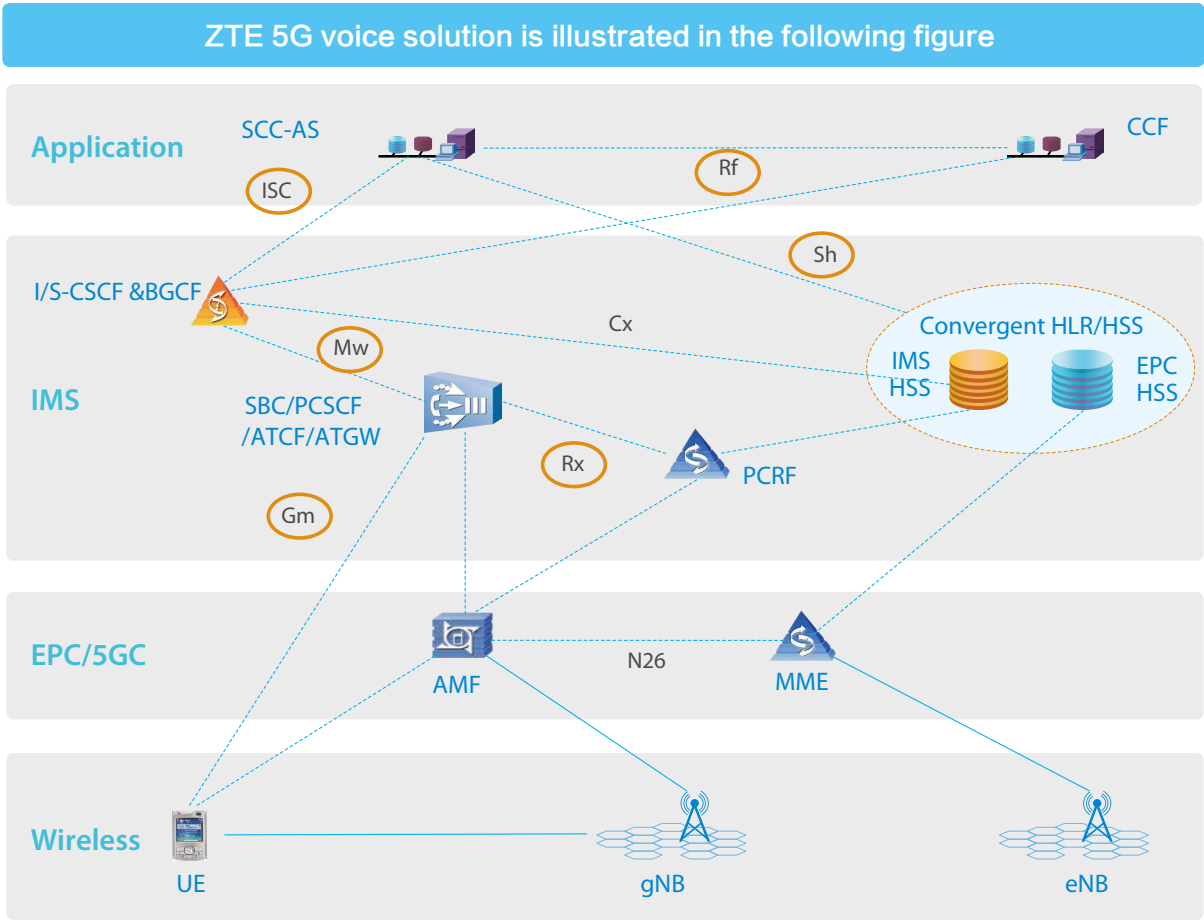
ZTE 5G voice solution is illustrated in the following figure

Application

SCC-AS

CCF

ISC

Rf

Sh

I/S-CSCF &BGCF

Cx

Convergent HLR/HSS

IMS HSS

EPC HSS

Mw

IMS

SBC/PCSCF /ATCF/ATGW

Rx

PCRF

Gm

EPC/5GC

AMF

N26

MME

Wireless

UE

gNB

eNB